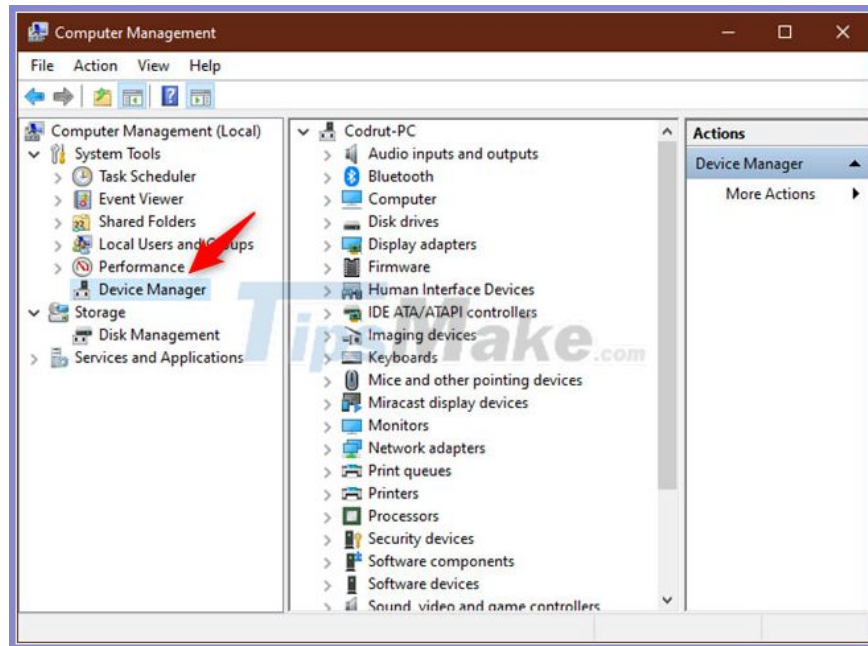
Computer Management

File Action View Help

Computer Management (Local)
System Tools
Task Scheduler
Event Viewer
Shared Folders
Local Users and Groups
Performance
Device Manager
Storage
Disk Management
Services and Applications

Codrut-PC
Audio inputs and outputs
Bluetooth
Computer
Disk drives
Display adapters
Firmware
Human Interface Devices
IDE ATA/ATAPI controllers
Imaging devices
Keyboards
Mice and other pointing devices
Miracast display devices
Monitors
Network adapters
Print queues
Printers
Processors
Security devices
Software components
Software devices
Sound, video and game controllers

Actions
Device Manager
More Actions

TipsMake.com